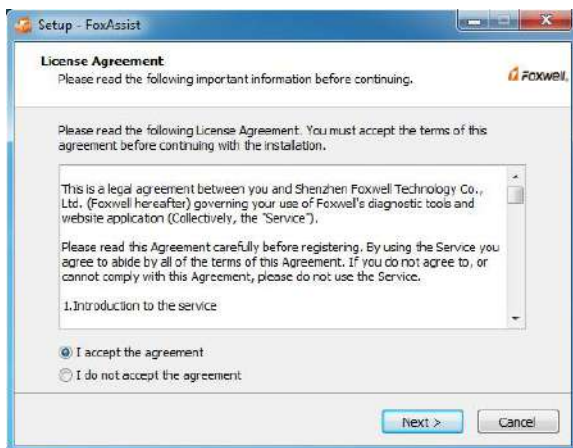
Setup - FoxAssist

License Agreement
Please read the following important information before continuing.

Foxwell

Please read the following License Agreement. You must accept the terms of this agreement before continuing with the installation.

This is a legal agreement between you and Shenzhen Foxwell Technology Co., Ltd. (Foxwell hereafter) governing your use of Foxwell's diagnostic tools and website application (Collectively, the "Service").

Please read this Agreement carefully before registering. By using the Service you agree to abide by all of the terms of this Agreement. If you do not agree to, or cannot comply with this Agreement, please do not use the Service.

1.Introduction to the service

I accept the agreement
I do not accept the agreement

Next >
Cancel